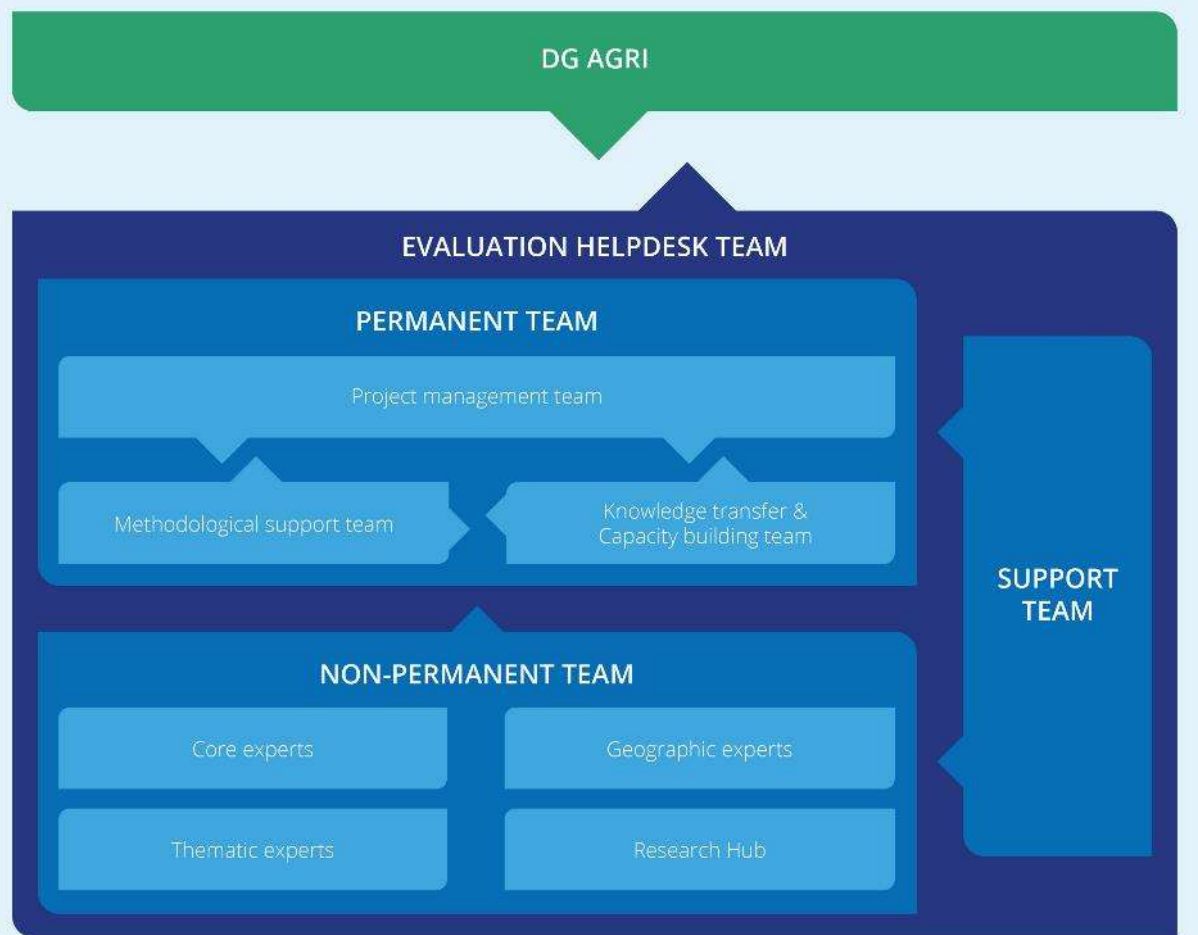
DG AGRI

EVALUATION HELPDESK TEAM

PERMANENT TEAM

Project management team

Methodological support team

Knowledge transfer & Capacity building team

SUPPORT TEAM

NON-PERMANENT TEAM

Core experts

Geographic experts

Thematic experts

Research Hub